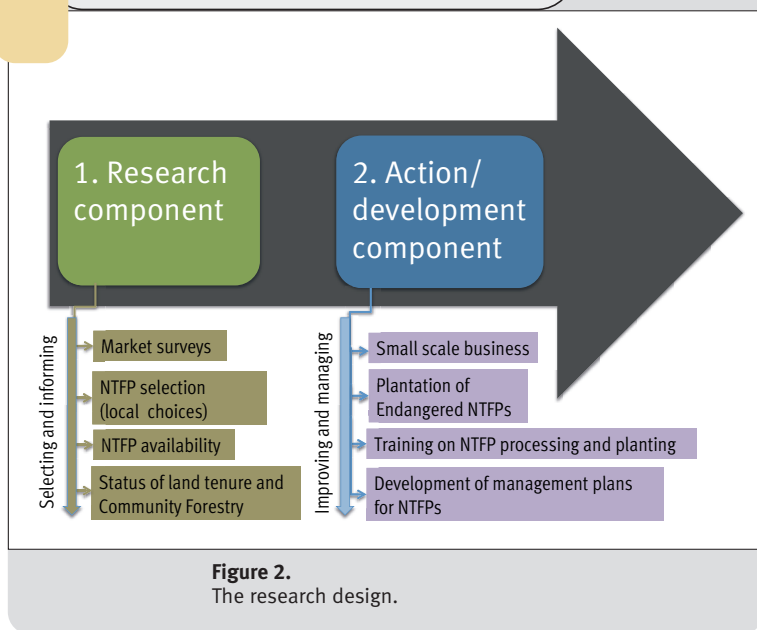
1. Research component

2. Action/ development component

Selecting and informing

Market surveys

NTFP selection (local choices)

NTFP availability

Status of land tenure and Community Forestry

Improving and managing

Small scale business

Plantation of Endangered NTFPs

Training on NTFP processing and planting

Development of management plans for NTFPs

**Figure 2.**
The research design.